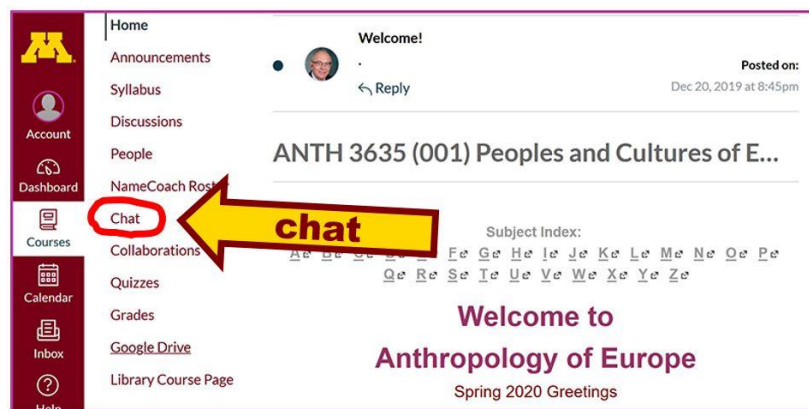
Account
Dashboard
Courses
Calendar
Inbox
Help

Home
Announcements
Syllabus
Discussions
People
NameCoach Roster
Chat
Collaborations
Quizzes
Grades
Google Drive
Library Course Page

Welcome!
.
Reply
Posted on:
Dec 20, 2019 at 8:45pm

ANTH 3635 (001) Peoples and Cultures of E...

chat

Subject Index:
A B C D E F G H I J K L M N O P Q R S T U V W X Y Z

Welcome to
Anthropology of Europe
Spring 2020 Greetings